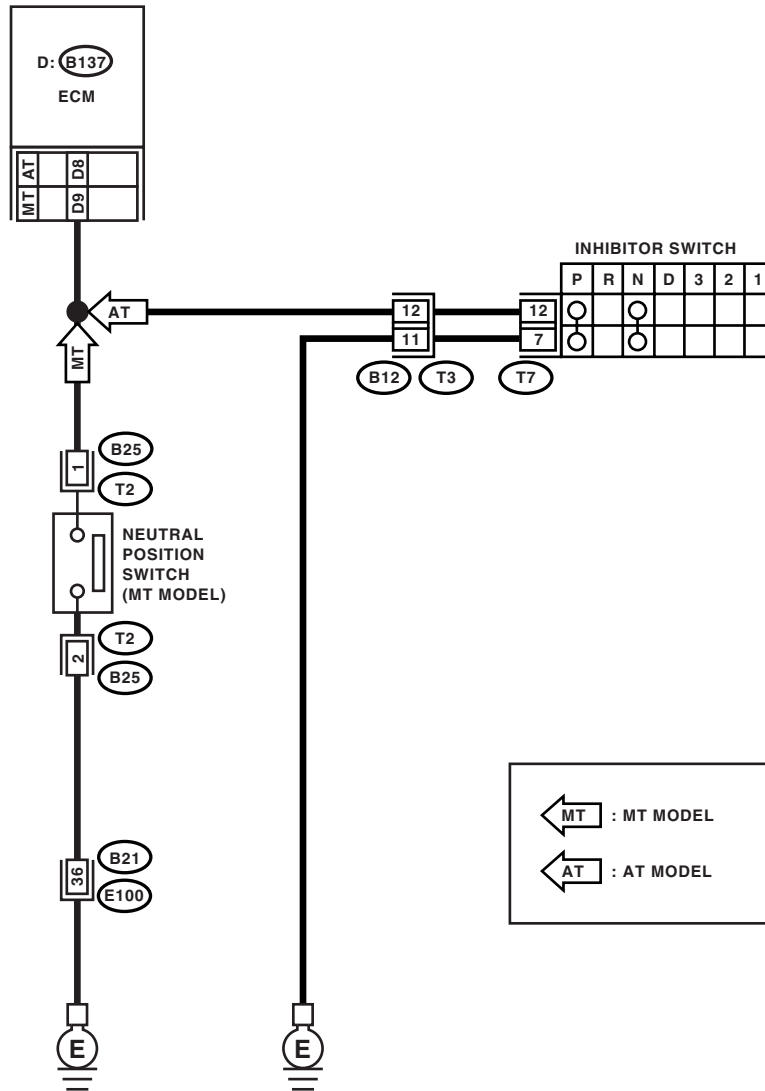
D: B137
ECM

| AT | | D8 |
| MT | | D9 |

AT

MT

INHIBITOR SWITCH

| P | R | N | D | 3 | 2 | 1 |

12
11
12
7

B12 T3 T7

B25
1
T2

NEUTRAL POSITION SWITCH (MT MODEL)

T2
2
B25

B21
36
E100

E

E

MT : MT MODEL

AT : AT MODEL